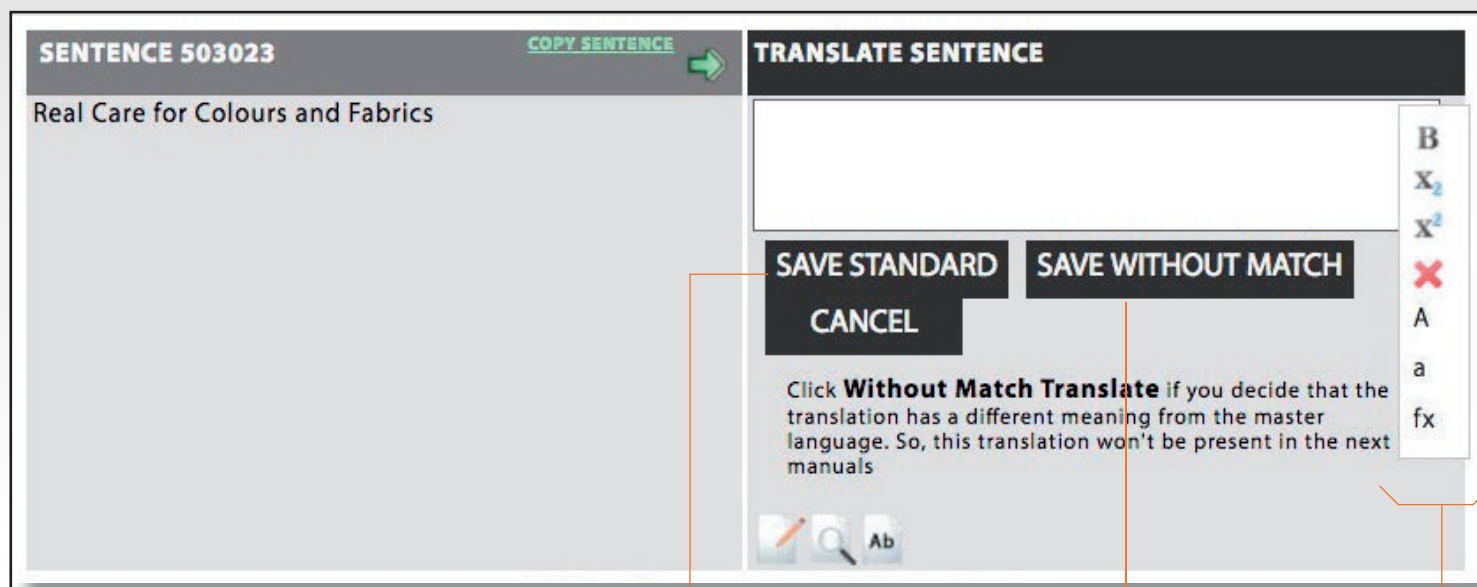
SENTENCE 503023

COPY SENTENCE

Real Care for Colours and Fabrics

TRANSLATE SENTENCE

B
$X_2$
$X^2$
A
a
fx

SAVE STANDARD

SAVE WITHOUT MATCH

CANCEL

Click **Without Match Translate** if you decide that the translation has a different meaning from the master language. So, this translation won't be present in the next manuals

Ab